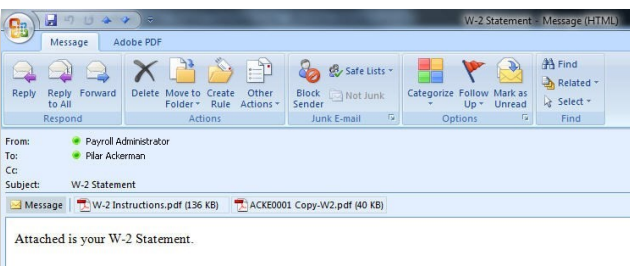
W-2 Statement - Message (HTML)

Message
Adobe PDF

Reply
Reply to All
Forward
Respond

Delete
Move to Folder
Create Rule
Other Actions
Actions

Block Sender
Safe Lists
Not Junk
Junk E-mail

Categorize
Follow Up
Mark as Unread
Options

Find
Related
Select
Find

From: Payroll Administrator
To: Pilar Ackerman
Cc:
Subject: W-2 Statement

Message
W-2 Instructions.pdf (136 KB)
ACKE0001 Copy-W2.pdf (40 KB)

Attached is your W-2 Statement.